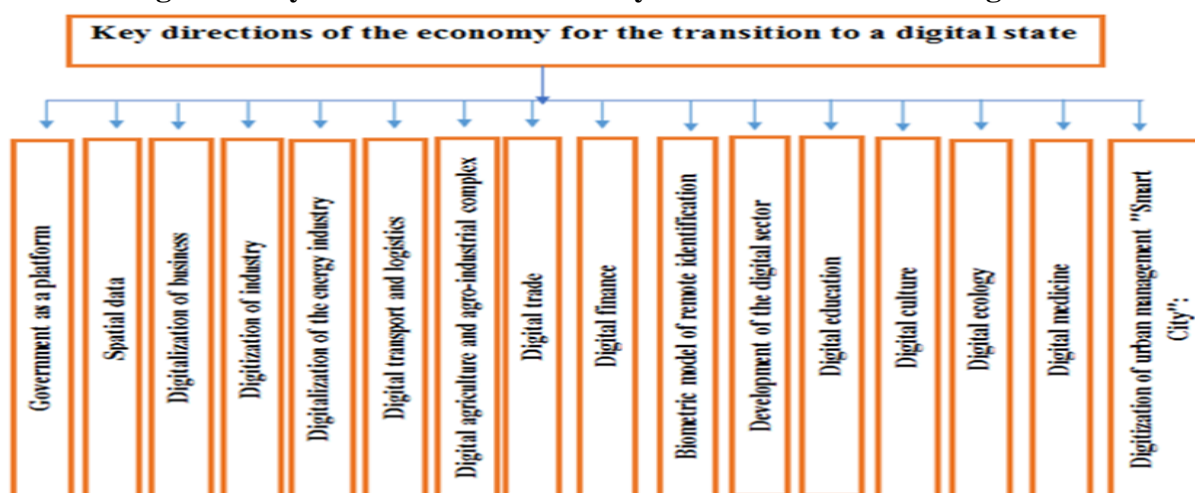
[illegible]

Key directions of the economy for the transition to a digital state

Government as a platform

Spatial data

Digitalization of business

Digitization of industry

Digitalization of the energy industry

Digital transport and logistics

Digital agriculture and agro-industrial complex

Digital trade

Digital finance

Biometric model of remote identification

Development of the digital sector

Digital education

Digital culture

Digital ecology

Digital medicine

Digitization of urban management "Smart City";